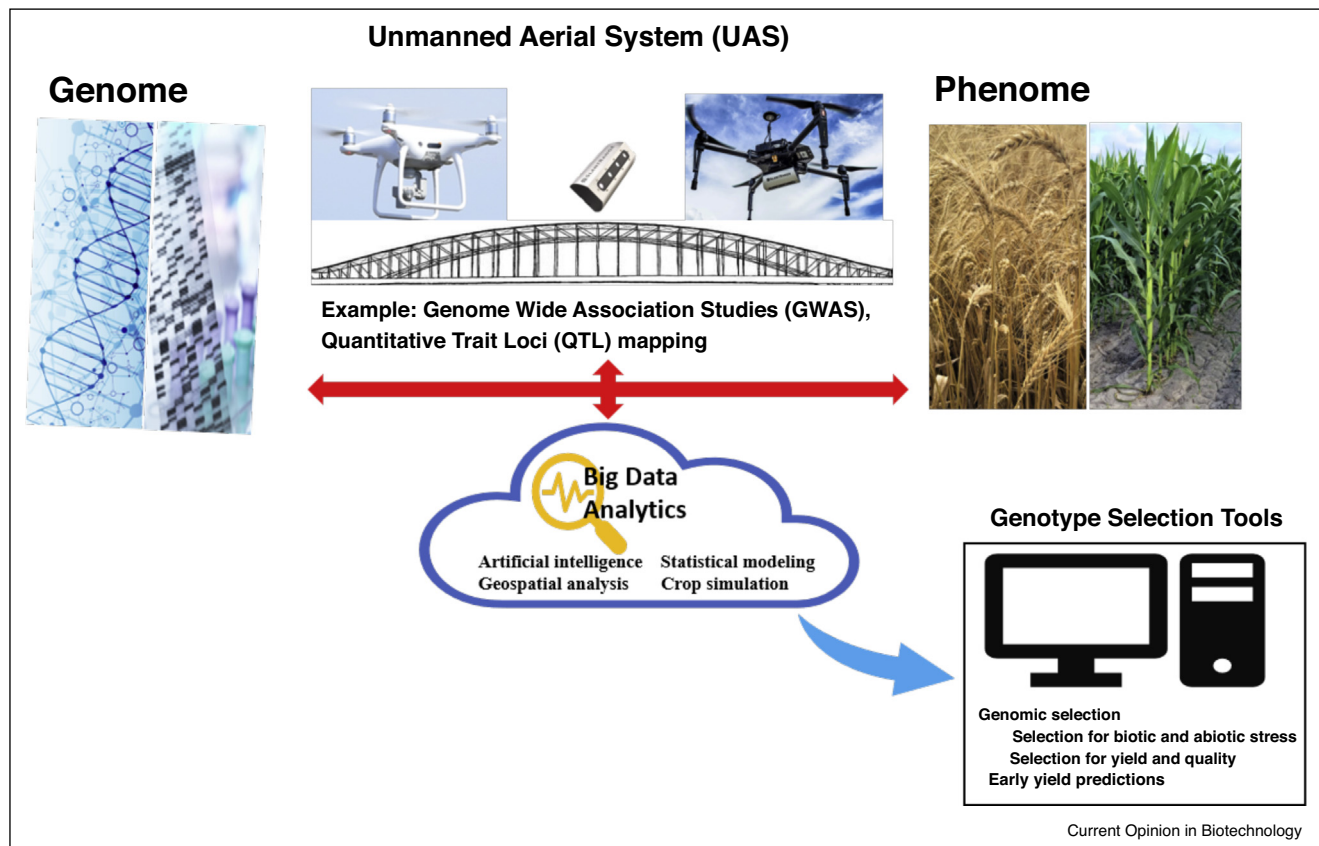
Unmanned Aerial System (UAS)

Genome

Phenome

Example: Genome Wide Association Studies (GWAS), Quantitative Trait Loci (QTL) mapping

Big Data Analytics

Artificial intelligence
Statistical modeling
Geospatial analysis
Crop simulation

Genotype Selection Tools

Genomic selection
Selection for biotic and abiotic stress
Selection for yield and quality
Early yield predictions

Current Opinion in Biotechnology